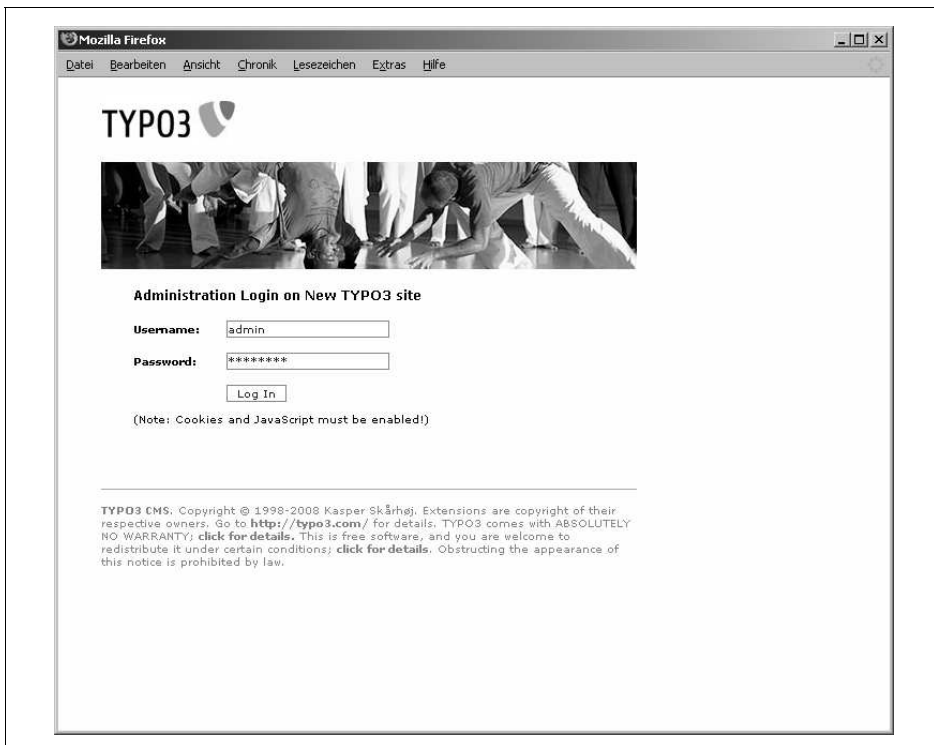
Mozilla Firefox

Datei Bearbeiten Ansicht Chronik Lesezeichen Extras Hilfe

TYPO3

Administration Login on New TYPO3 site

Username: admin

Password: ********

Log In

(Note: Cookies and JavaScript must be enabled!)

TYPO3 CMS. Copyright © 1998-2008 Kasper Skårhøj. Extensions are copyright of their respective owners. Go to http://typo3.com/ for details. TYPO3 comes with ABSOLUTELY NO WARRANTY; click for details. This is free software, and you are welcome to redistribute it under certain conditions; click for details. Obstructing the appearance of this notice is prohibited by law.